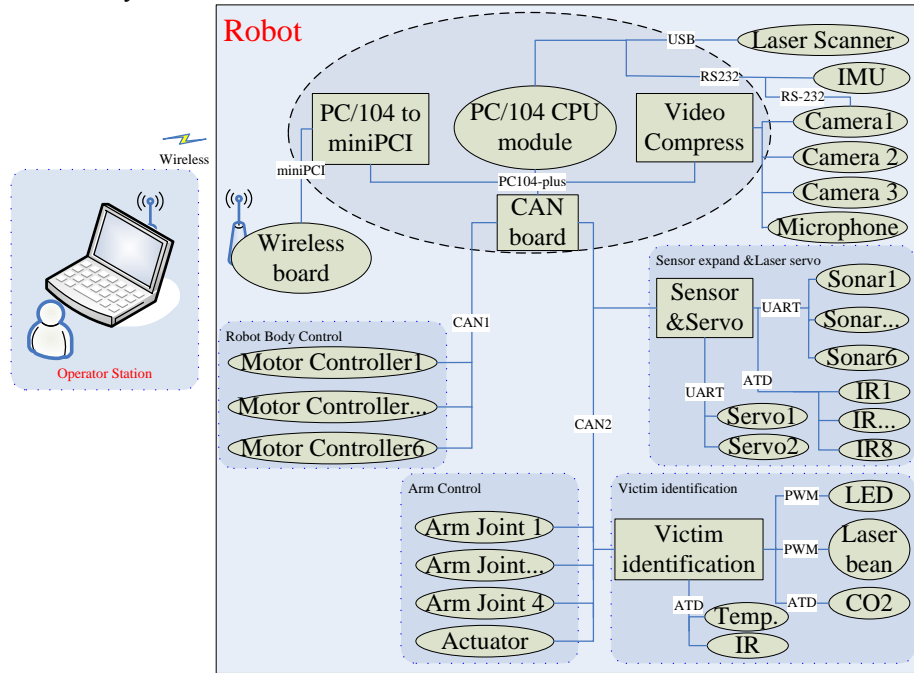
Robot

Wireless

Operator Station

PC/104 to miniPCI

PC/104 CPU module

Video Compress

USB

Laser Scanner

RS232

IMU

RS-232

Camera1

Camera 2

Camera 3

Microphone

miniPCI

PC104-plus

CAN board

Wireless board

Sensor expand &Laser servo

Sensor &Servo

UART

Sonar1

Sonar...

Sonar6

ATD

IR1

IR...

IR8

UART

Servo1

Servo2

Robot Body Control

CAN1

Motor Controller1

Motor Controller...

Motor Controller6

CAN2

Arm Control

Arm Joint 1

Arm Joint...

Arm Joint 4

Actuator

Victim identification

Victim identification

PWM

LED

PWM

Laser bean

ATD

CO2

ATD

Temp.

IR